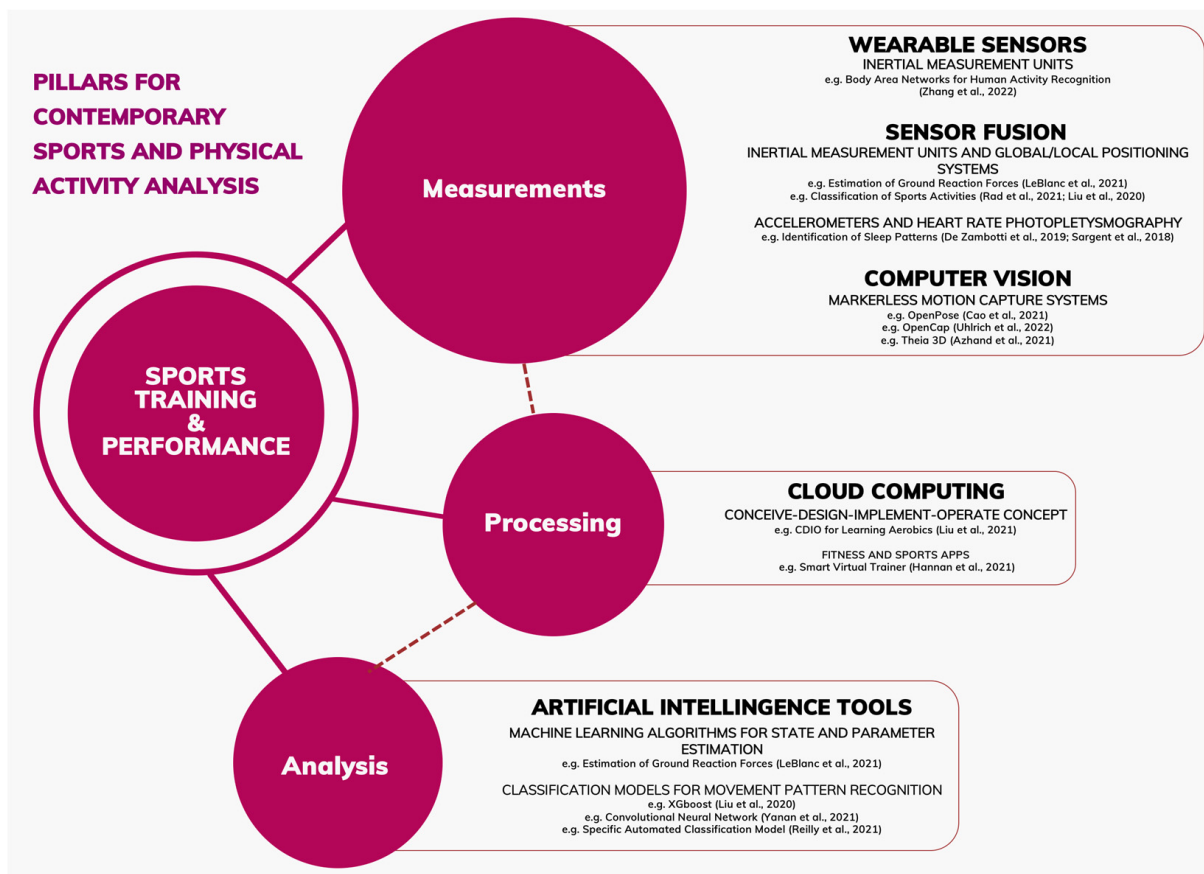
PILLARS FOR CONTEMPORARY SPORTS AND PHYSICAL ACTIVITY ANALYSIS

Measurements

WEARABLE SENSORS
INERTIAL MEASUREMENT UNITS
e.g. Body Area Networks for Human Activity Recognition
(Zhang et al., 2022)

SENSOR FUSION
INERTIAL MEASUREMENT UNITS AND GLOBAL/LOCAL POSITIONING SYSTEMS
e.g. Estimation of Ground Reaction Forces (LeBlanc et al., 2021)
e.g. Classification of Sports Activities (Rad et al., 2021; Liu et al., 2020)

ACCELEROMETERS AND HEART RATE PHOTOPLETYSMOGRAPHY
e.g. Identification of Sleep Patterns (De Zambotti et al., 2019; Sargent et al., 2018)

COMPUTER VISION
MARKERLESS MOTION CAPTURE SYSTEMS
e.g. OpenPose (Cao et al., 2021)
e.g. OpenCap (Uhlrich et al., 2022)
e.g. Theia 3D (Azhand et al., 2021)

SPORTS TRAINING & PERFORMANCE

Processing

CLOUD COMPUTING
CONCEIVE-DESIGN-IMPLEMENT-OPERATE CONCEPT
e.g. CDIO for Learning Aerobics (Liu et al., 2021)

FITNESS AND SPORTS APPS
e.g. Smart Virtual Trainer (Hannan et al., 2021)

Analysis

ARTIFICIAL INTELLINGENCE TOOLS
MACHINE LEARNING ALGORITHMS FOR STATE AND PARAMETER ESTIMATION
e.g. Estimation of Ground Reaction Forces (LeBlanc et al., 2021)

CLASSIFICATION MODELS FOR MOVEMENT PATTERN RECOGNITION
e.g. XGboost (Liu et al., 2020)
e.g. Convolutional Neural Network (Yanan et al., 2021)
e.g. Specific Automated Classification Model (Reilly et al., 2021)